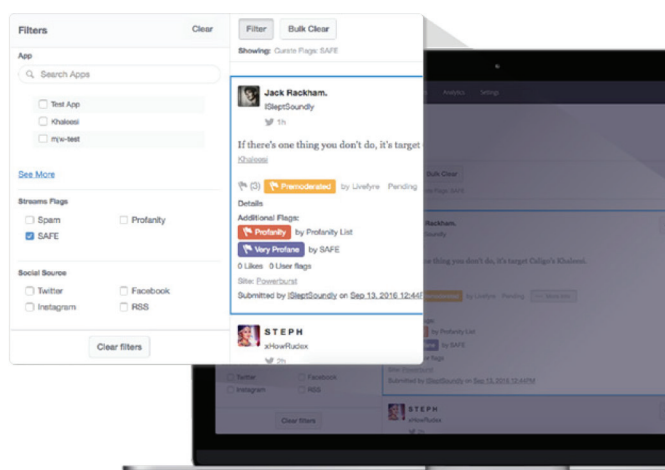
Filters
Clear

App

Search Apps

Test App

Khaleesi

m(w-test

See More

Streams Flags

Spam

Profanity

SAFE

Social Source

Twitter

Facebook

Instagram

RSS

Clear filters

Filter

Bulk Clear

Showing: Curate Flags: SAFE

Jack Rackham.
iSleptSoundly
1h

If there's one thing you don't do, it's target

Khaleesi

(3)
Premoderated
by Livefyre
Pending

Details

Additional Flags:

Profanity
by Profanity List

Very Profane
by SAFE

0 Likes
0 User flags

Site: Powerburst

Submitted by iSleptSoundly on Sep 13, 2016 12:44

STEPH
xHowRudex
2h